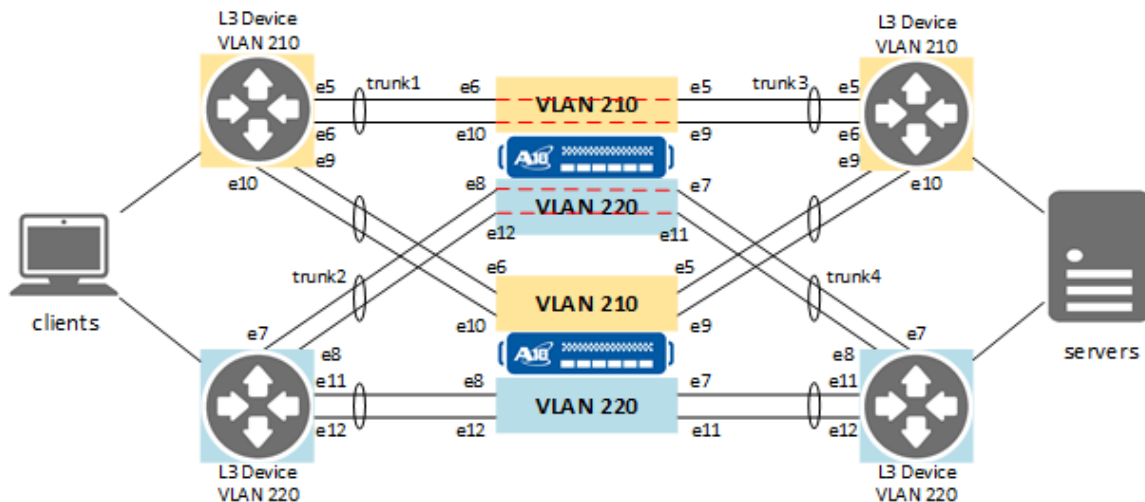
L3 Device
VLAN 210

L3 Device
VLAN 210

e5 trunk1 e6 VLAN 210 e5 trunk3 e5

e6 e10 e9 e6

e9 e9

e10 e10

A10

e8 e7

VLAN 220

e12 e11

clients

servers

trunk2 e6 e5 trunk4

VLAN 210

e10 e9

e7 e7

e8 e8

A10

e11 e8 e7 e11

VLAN 220

e12 e12 e11 e12

L3 Device
VLAN 220

L3 Device
VLAN 220